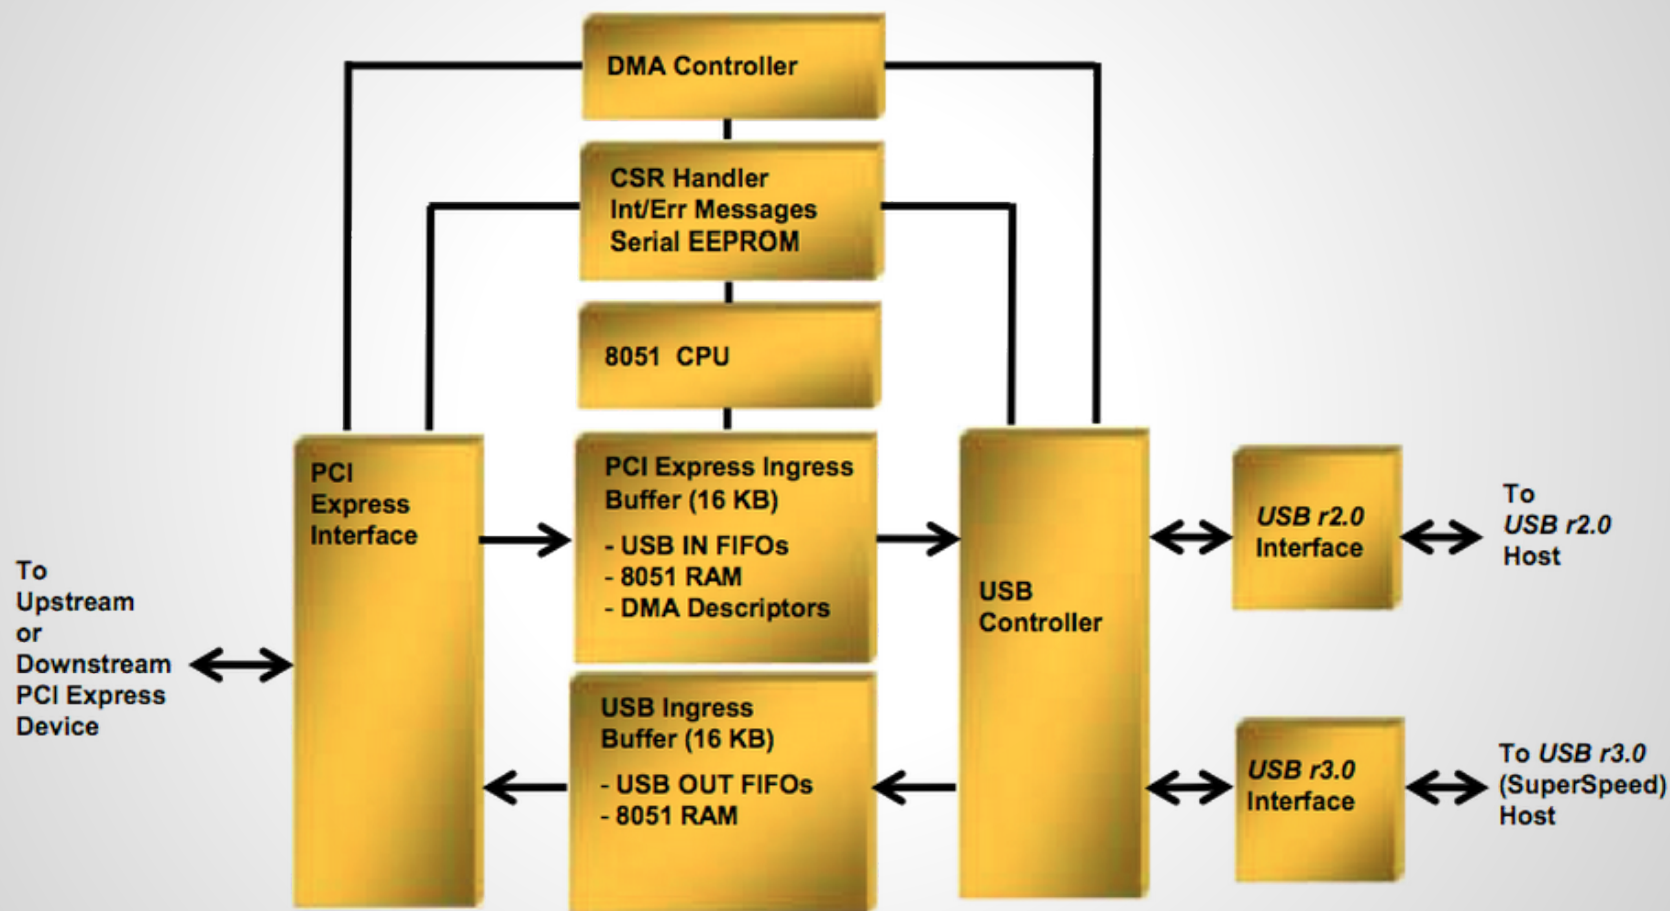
DMA Controller

CSR Handler
Int/Err Messages
Serial EEPROM

8051 CPU

PCI Express Interface

PCI Express Ingress Buffer (16 KB)
- USB IN FIFOs
- 8051 RAM
- DMA Descriptors

USB Controller

USB r2.0 Interface

To USB r2.0 Host

To Upstream or Downstream PCI Express Device

USB Ingress Buffer (16 KB)
- USB OUT FIFOs
- 8051 RAM

USB r3.0 Interface

To USB r3.0 (SuperSpeed) Host